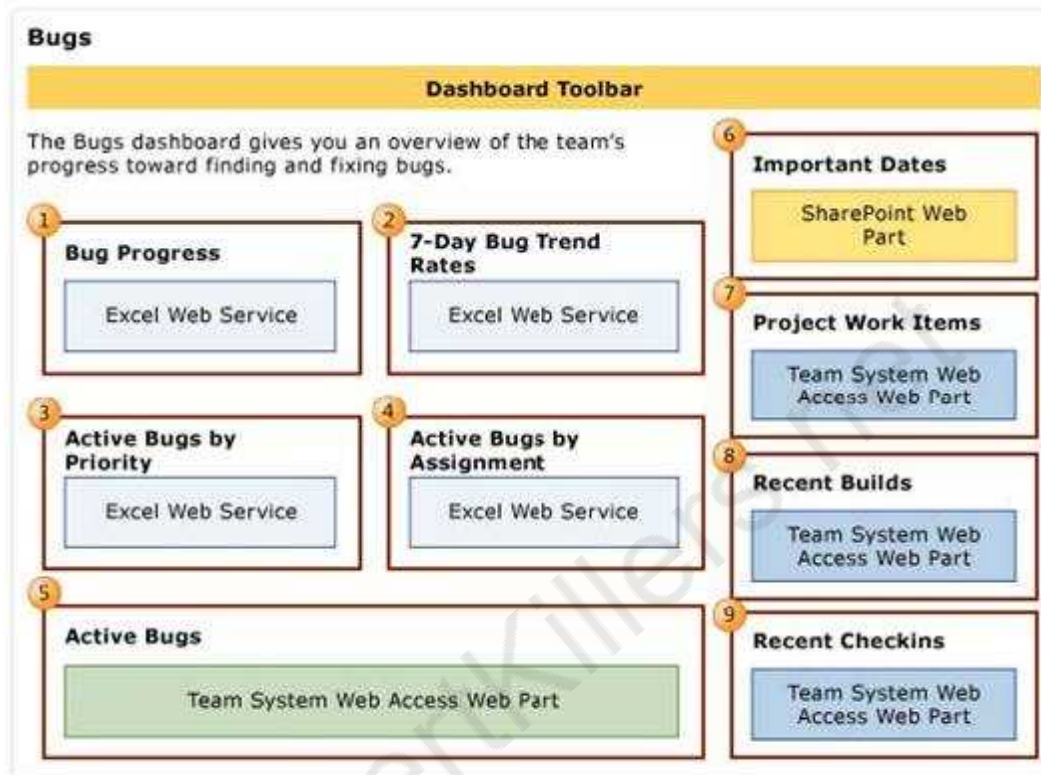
Bugs

Dashboard Toolbar

The Bugs dashboard gives you an overview of the team's progress toward finding and fixing bugs.

1
Bug Progress
Excel Web Service

2
7-Day Bug Trend Rates
Excel Web Service

3
Active Bugs by Priority
Excel Web Service

4
Active Bugs by Assignment
Excel Web Service

5
Active Bugs
Team System Web Access Web Part

6
Important Dates
SharePoint Web Part

7
Project Work Items
Team System Web Access Web Part

8
Recent Builds
Team System Web Access Web Part

9
Recent Checkins
Team System Web Access Web Part